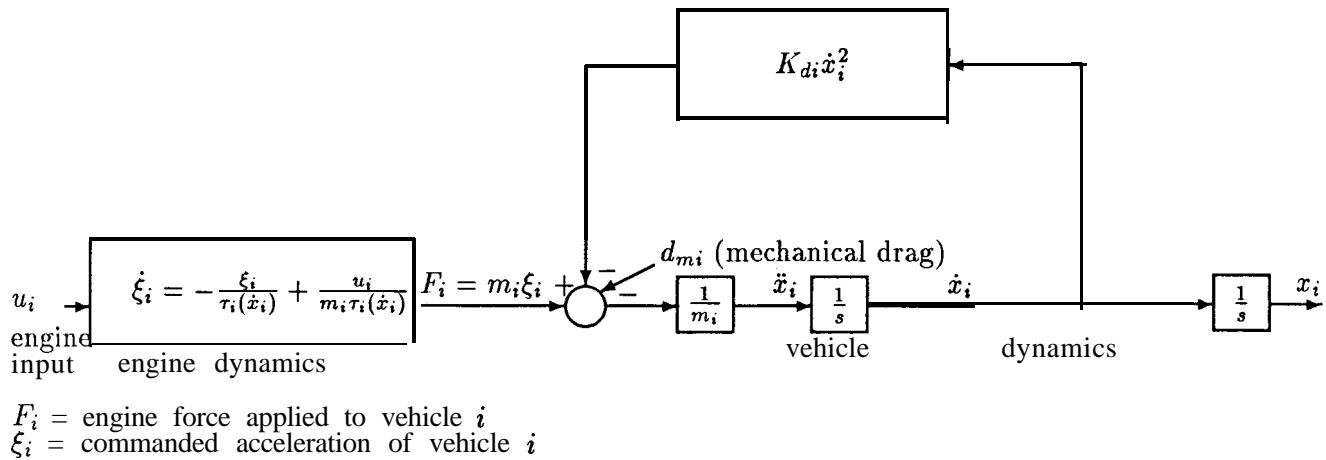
$K_{di}\dot{x}_i^2$

$u_i$

engine input

$\dot{\xi}_i = -\frac{\xi_i}{\tau_i(\dot{x}_i)} + \frac{u_i}{m_i\tau_i(\dot{x}_i)}$

engine dynamics

$F_i = m_i\xi_i$ + − −

$d_{mi}$ (mechanical drag)

$\frac{1}{m_i}$ $\ddot{x}_i$ $\frac{1}{s}$ $\dot{x}_i$ $\frac{1}{s}$ $x_i$

vehicle dynamics

$F_i$ = engine force applied to vehicle $i$
$\xi_i$ = commanded acceleration of vehicle $i$